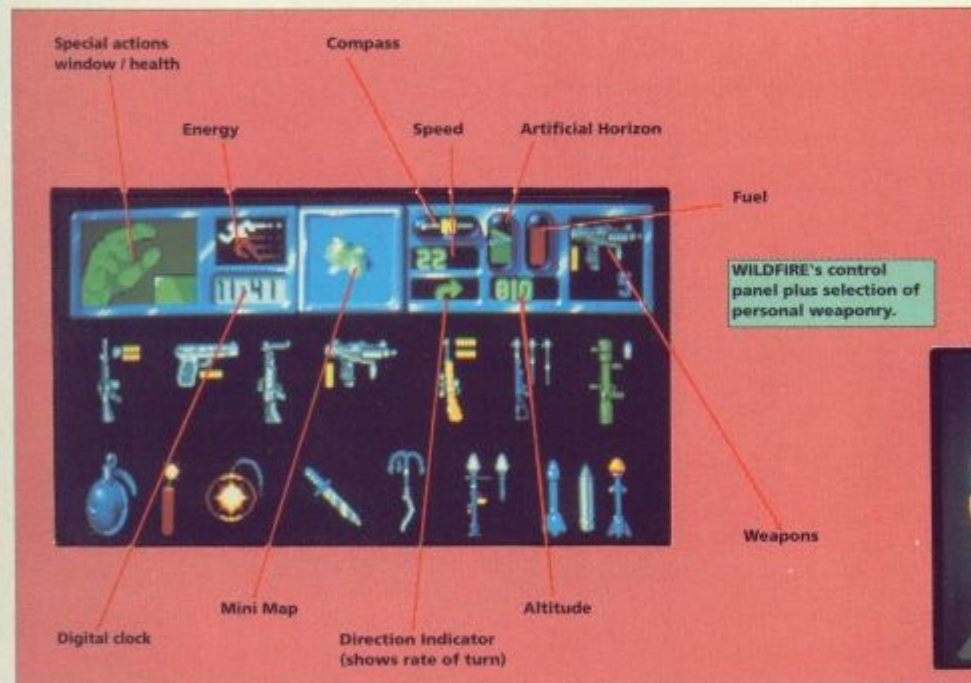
Special actions window / health

Compass

Energy

Speed

Artificial Horizon

Fuel

22

11:41

810

5

WILDFIRE's control panel plus selection of personal weaponry.

Weapons

Mini Map

Altitude

Digital clock

Direction Indicator (shows rate of turn)